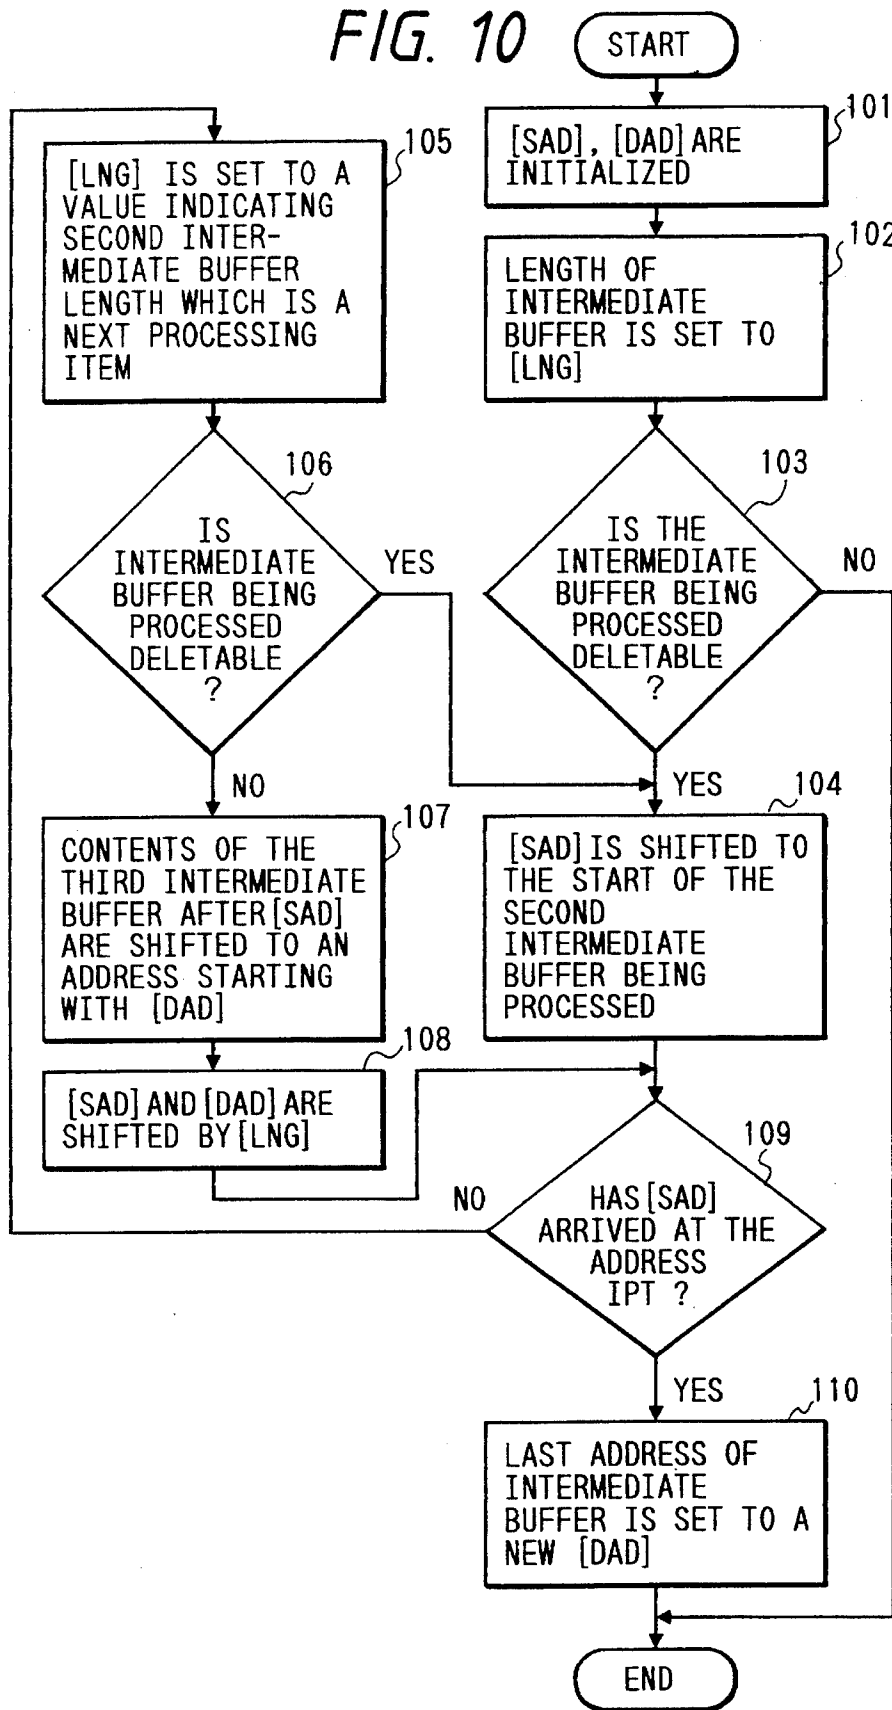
FIG. 10

START

101
[SAD], [DAD] ARE INITIALIZED

102
LENGTH OF INTERMEDIATE BUFFER IS SET TO [LNG]

103
IS THE INTERMEDIATE BUFFER BEING PROCESSED DELETABLE ?

NO

YES

104
[SAD] IS SHIFTED TO THE START OF THE SECOND INTERMEDIATE BUFFER BEING PROCESSED

105
[LNG] IS SET TO A VALUE INDICATING SECOND INTERMEDIATE BUFFER LENGTH WHICH IS A NEXT PROCESSING ITEM

106
IS INTERMEDIATE BUFFER BEING PROCESSED DELETABLE ?

YES

NO

107
CONTENTS OF THE THIRD INTERMEDIATE BUFFER AFTER [SAD] ARE SHIFTED TO AN ADDRESS STARTING WITH [DAD]

108
[SAD] AND [DAD] ARE SHIFTED BY [LNG]

109
HAS [SAD] ARRIVED AT THE ADDRESS IPT ?

NO

YES

110
LAST ADDRESS OF INTERMEDIATE BUFFER IS SET TO A NEW [DAD]

END